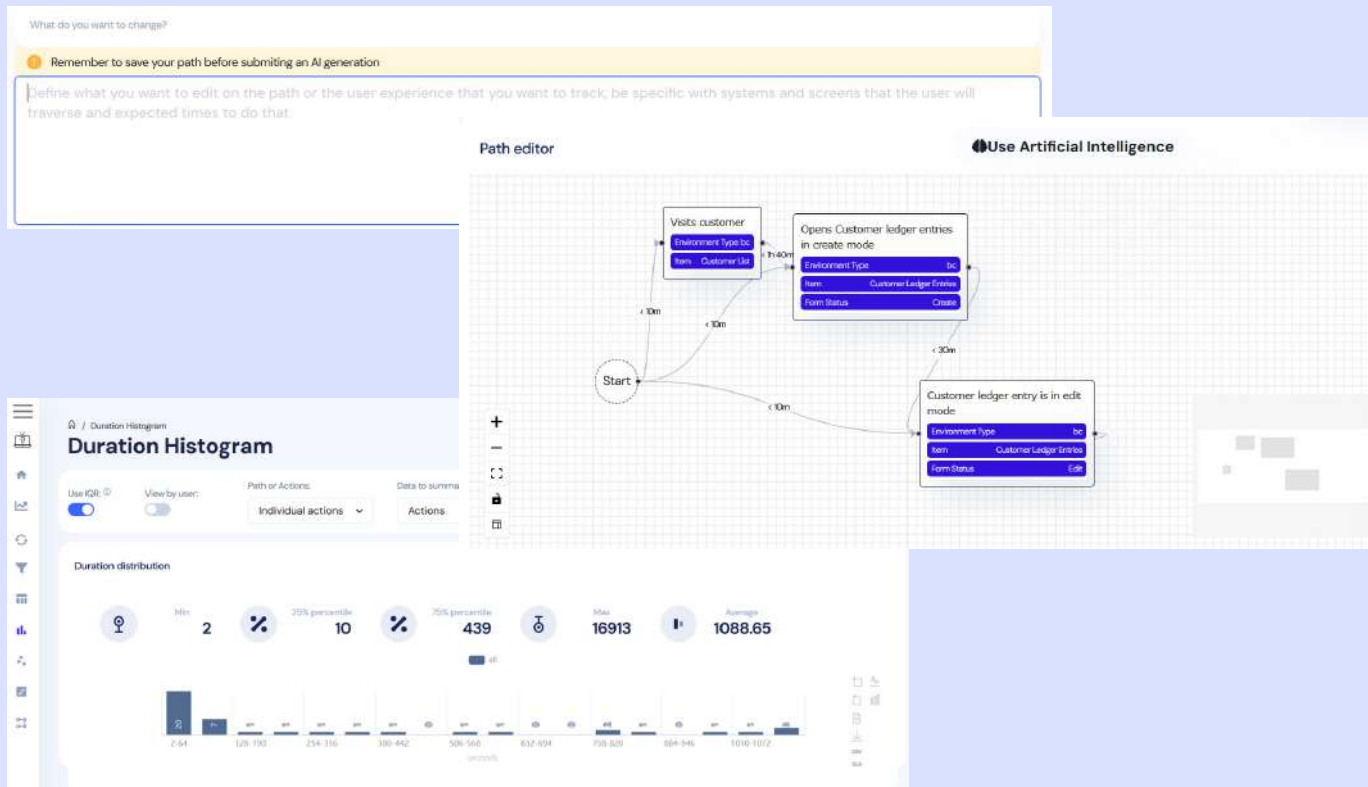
What do you want to change?

Remember to save your path before submiting an AI generation

Define what you want to edit on the path or the user experience that you want to track, be specific with systems and screens that the user will traverse and expected times to do that

Path editor

Use Artificial Intelligence

Visits customer
Environment Type bc
Item Customer List

< 1h 40m

Opens Customer ledger entries in create mode
Environment Type bc
Item Customer Ledger Entries
Form Status Create

< 10m

< 10m

< 30m

Start

< 10m

Customer ledger entry is in edit mode
Environment Type bc
Item Customer Ledger Entries
Form Status Edit

+
−

Duration Histogram

Duration Histogram

Use IQR
View by user
Path or Actions
Individual actions
Data to summa
Actions

Duration distribution

Min
2
25% percentile
10
75% percentile
439
Max
16913
Average
1088.65

2-64
128-190
254-316
380-442
506-568
632-694
758-820
884-946
1010-1072